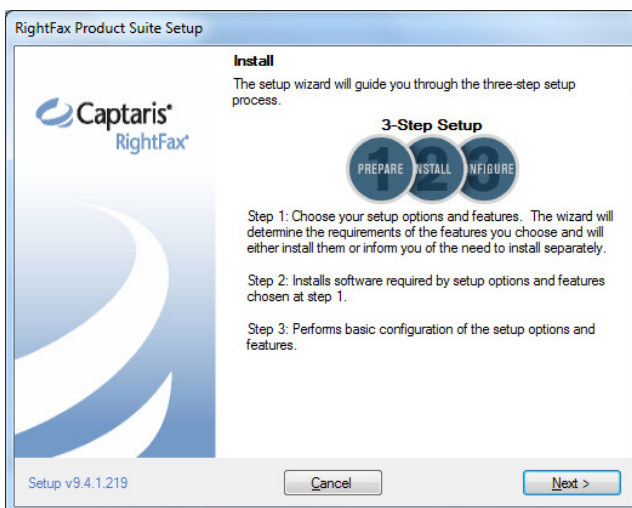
RightFax Product Suite Setup

Captaris®
RightFax®

Install

The setup wizard will guide you through the three-step setup process.

3-Step Setup

PREPARE INSTALL CONFIGURE

Step 1: Choose your setup options and features. The wizard will determine the requirements of the features you choose and will either install them or inform you of the need to install separately.

Step 2: Installs software required by setup options and features chosen at step 1.

Step 3: Performs basic configuration of the setup options and features.

Setup v9.4.1.219

Cancel

Next >